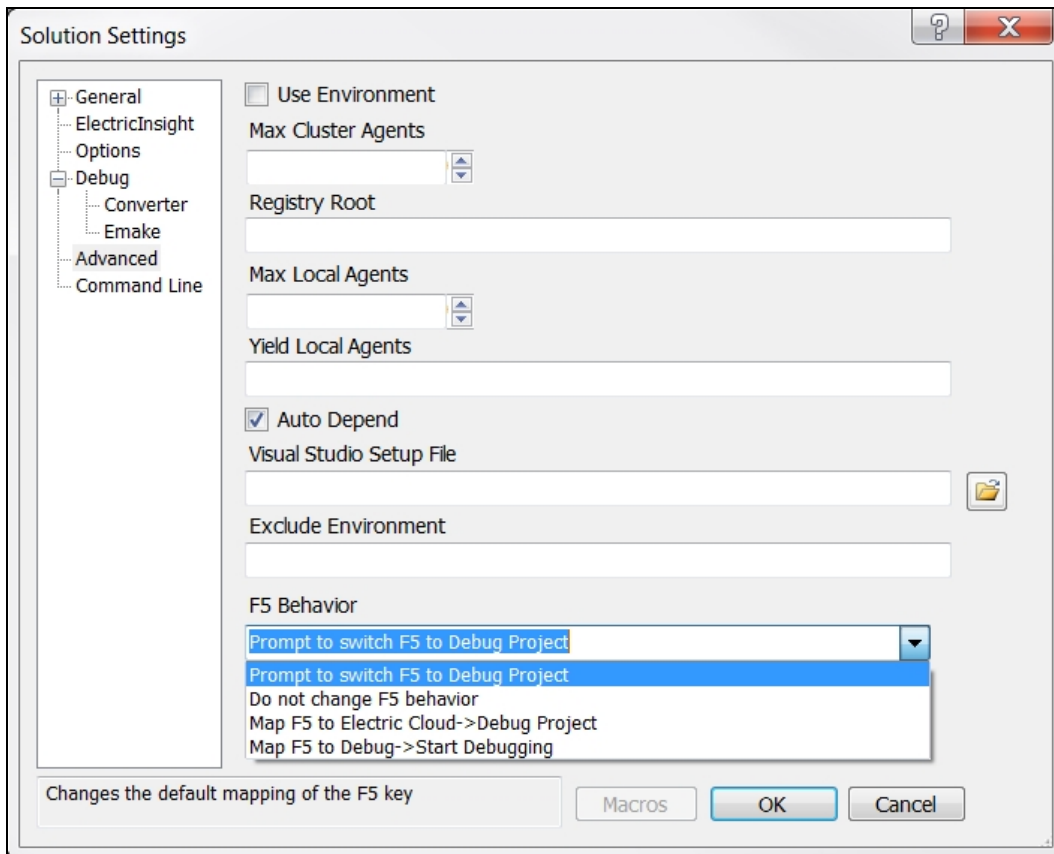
Solution Settings

?
X

General
ElectricInsight
Options
Debug
Converter
Emake
Advanced
Command Line

Use Environment

Max Cluster Agents

Registry Root

Max Local Agents

Yield Local Agents

Auto Depend

Visual Studio Setup File

Exclude Environment

F5 Behavior

Prompt to switch F5 to Debug Project

Prompt to switch F5 to Debug Project
Do not change F5 behavior
Map F5 to Electric Cloud->Debug Project
Map F5 to Debug->Start Debugging

Changes the default mapping of the F5 key

Macros
OK
Cancel